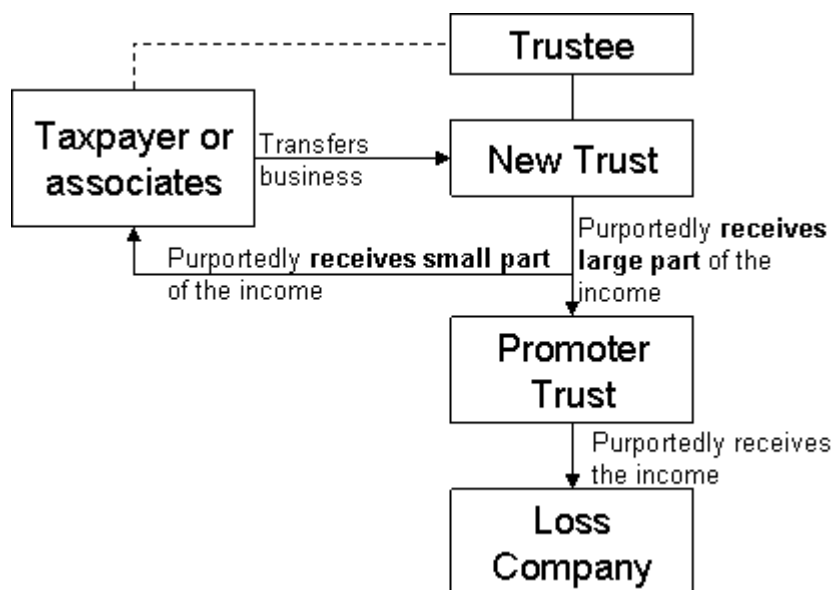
Trustee

Taxpayer or associates

Transfers business

New Trust

Purportedly **receives small part** of the income

Purportedly **receives large part** of the income

Promoter Trust

Purportedly receives the income

Loss Company